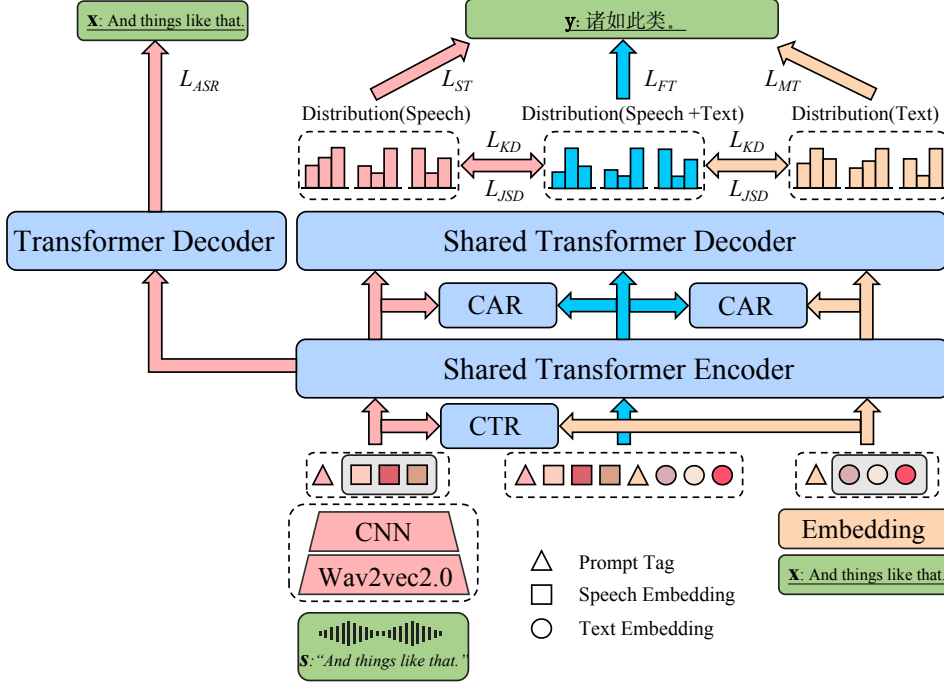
$\mathbf{x}$: And things like that.

$L_{ASR}$

$\mathbf{y}$: 诸如此类。

$L_{ST}$

$L_{FT}$

$L_{MT}$

Distribution(Speech)

Distribution(Speech +Text)

Distribution(Text)

$L_{KD}$

$L_{JSD}$

$L_{KD}$

$L_{JSD}$

Transformer Decoder

Shared Transformer Decoder

CAR

CAR

Shared Transformer Encoder

CTR

CNN

Wav2vec2.0

Embedding

$\mathbf{x}$: And things like that.

$\boldsymbol{s}$: "And things like that."

Prompt Tag

Speech Embedding

Text Embedding